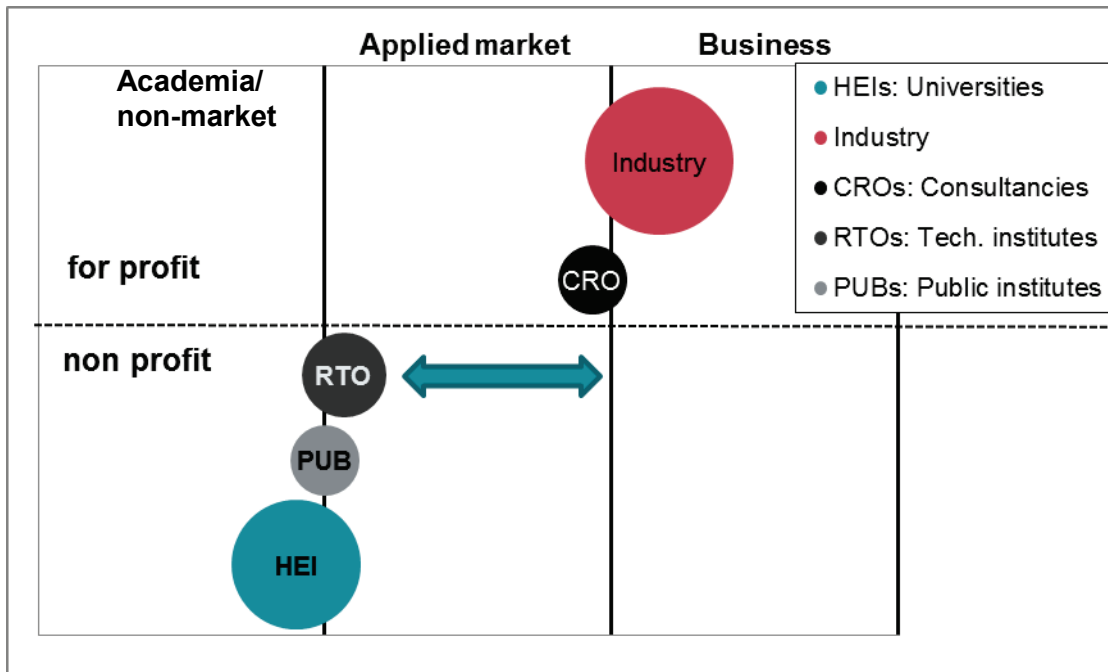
Applied market

Business

Academia/ non-market

HEIs: Universities

Industry

CROs: Consultancies

RTOs: Tech. institutes

PUBs: Public institutes

Industry

for profit

CRO

non profit

RTO

PUB

HEI